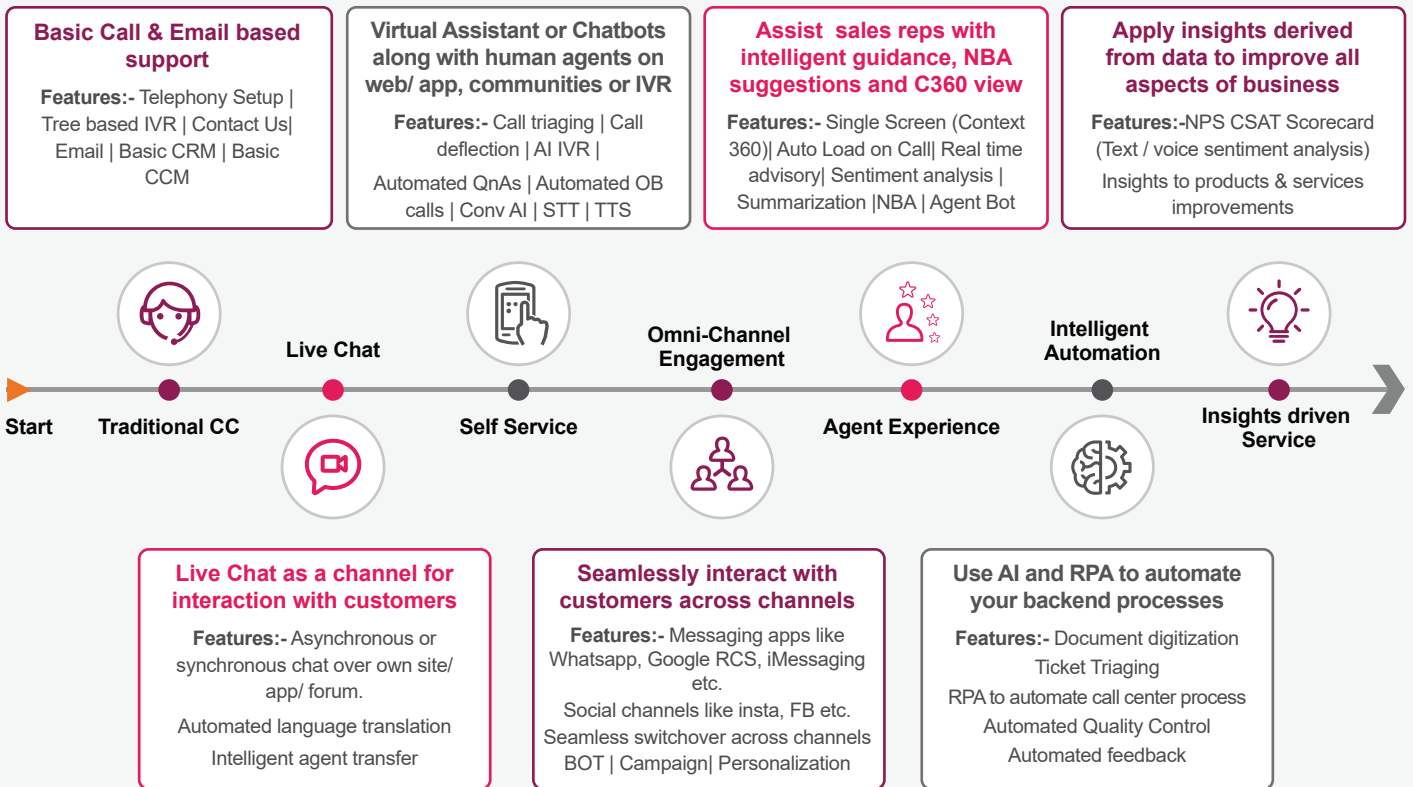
Basic Call & Email based support

Features:- Telephony Setup | Tree based IVR | Contact Us| Email | Basic CRM | Basic CCM

Virtual Assistant or Chatbots along with human agents on web/ app, communities or IVR

Features:- Call triaging | Call deflection | AI IVR |

Automated QnAs | Automated OB calls | Conv AI | STT | TTS

Assist sales reps with intelligent guidance, NBA suggestions and C360 view

Features:- Single Screen (Context 360)| Auto Load on Call| Real time advisory| Sentiment analysis | Summarization |NBA | Agent Bot

Apply insights derived from data to improve all aspects of business

Features:-NPS CSAT Scorecard (Text / voice sentiment analysis)

Insights to products & services improvements

Live Chat

Omni-Channel Engagement

Intelligent Automation

Start

Traditional CC

Self Service

Agent Experience

Insights driven Service

Live Chat as a channel for interaction with customers

Features:- Asynchronous or synchronous chat over own site/ app/ forum.

Automated language translation

Intelligent agent transfer

Seamlessly interact with customers across channels

Features:- Messaging apps like Whatsapp, Google RCS, iMessaging etc.

Social channels like insta, FB etc.

Seamless switchover across channels

BOT | Campaign| Personalization

Use AI and RPA to automate your backend processes

Features:- Document digitization

Ticket Triaging

RPA to automate call center process

Automated Quality Control

Automated feedback